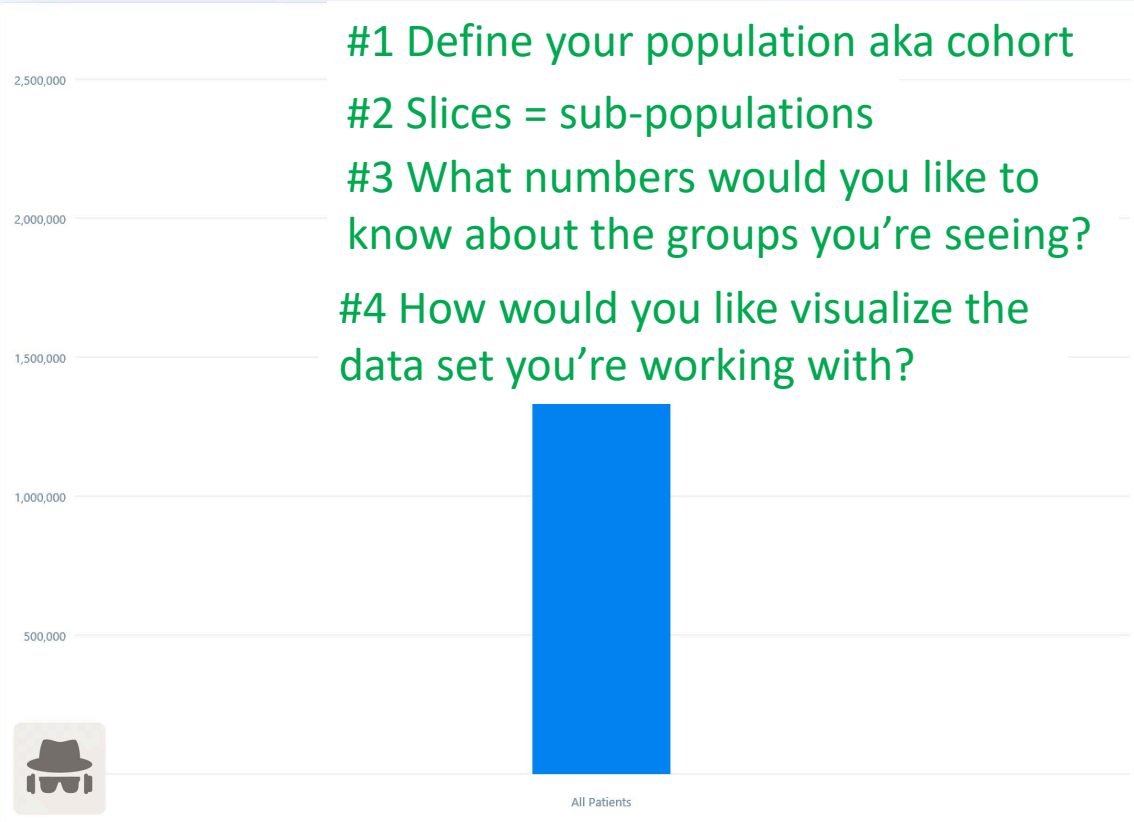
#1 Define your population aka cohort

#2 Slices = sub-populations

#3 What numbers would you like to know about the groups you're seeing?

#4 How would you like visualize the data set you're working with?

2,500,000
2,000,000
1,500,000
1,000,000
500,000

All Patients